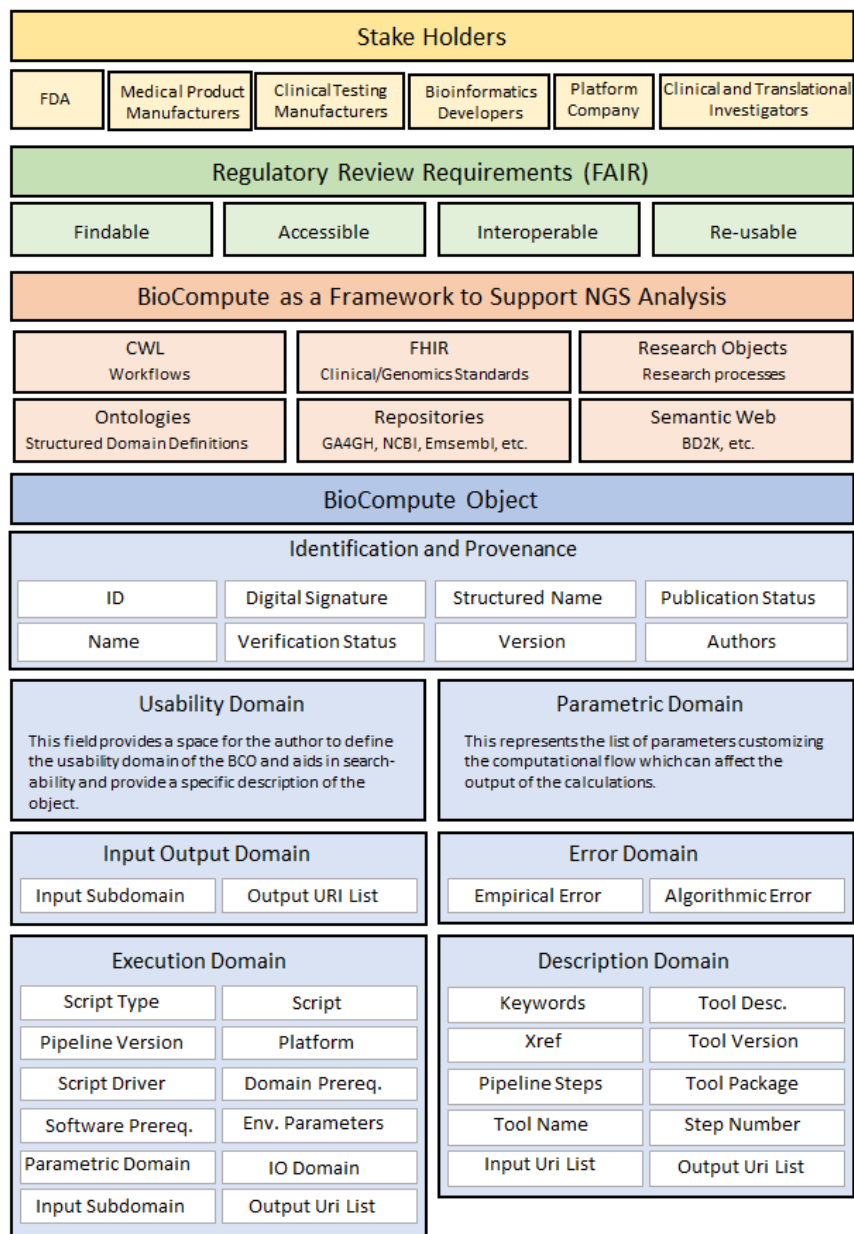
Stake Holders

FDA

Medical Product Manufacturers

Clinical Testing Manufacturers

Bioinformatics Developers

Platform Company

Clinical and Translational Investigators

Regulatory Review Requirements (FAIR)

Findable

Accessible

Interoperable

Re-usable

BioCompute as a Framework to Support NGS Analysis

CWL
Workflows

FHIR
Clinical/Genomics Standards

Research Objects
Research processes

Ontologies
Structured Domain Definitions

Repositories
GA4GH, NCBI, Emsembl, etc.

Semantic Web
BD2K, etc.

BioCompute Object

Identification and Provenance

| ID | Digital Signature | Structured Name | Publication Status |
|---|---|---|---|
| Name | Verification Status | Version | Authors |

Usability Domain

This field provides a space for the author to define the usability domain of the BCO and aids in searchability and provide a specific description of the object.

Parametric Domain

This represents the list of parameters customizing the computational flow which can affect the output of the calculations.

Input Output Domain

| Input Subdomain | Output URI List |
|---|---|

Error Domain

| Empirical Error | Algorithmic Error |
|---|---|

Execution Domain

| Script Type | Script |
|---|---|
| Pipeline Version | Platform |
| Script Driver | Domain Prereq. |
| Software Prereq. | Env. Parameters |
| Parametric Domain | IO Domain |
| Input Subdomain | Output Uri List |

Description Domain

| Keywords | Tool Desc. |
|---|---|
| Xref | Tool Version |
| Pipeline Steps | Tool Package |
| Tool Name | Step Number |
| Input Uri List | Output Uri List |